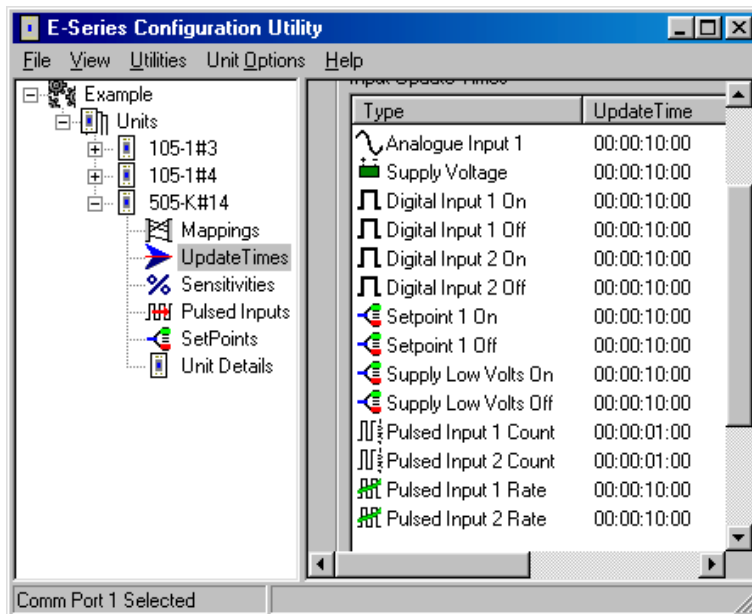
E-Series Configuration Utility

File View Utilities Unit Options Help

Example
Units
105-1#3
105-1#4
505-K#14
Mappings
UpdateTimes
Sensitivities
Pulsed Inputs
SetPoints
Unit Details

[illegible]

| Type | UpdateTime |
|---|---|
| Analogue Input 1 | 00:00:10:00 |
| Supply Voltage | 00:00:10:00 |
| Digital Input 1 On | 00:00:10:00 |
| Digital Input 1 Off | 00:00:10:00 |
| Digital Input 2 On | 00:00:10:00 |
| Digital Input 2 Off | 00:00:10:00 |
| Setpoint 1 On | 00:00:10:00 |
| Setpoint 1 Off | 00:00:10:00 |
| Supply Low Volts On | 00:00:10:00 |
| Supply Low Volts Off | 00:00:10:00 |
| Pulsed Input 1 Count | 00:00:01:00 |
| Pulsed Input 2 Count | 00:00:01:00 |
| Pulsed Input 1 Rate | 00:00:10:00 |
| Pulsed Input 2 Rate | 00:00:10:00 |

Comm Port 1 Selected